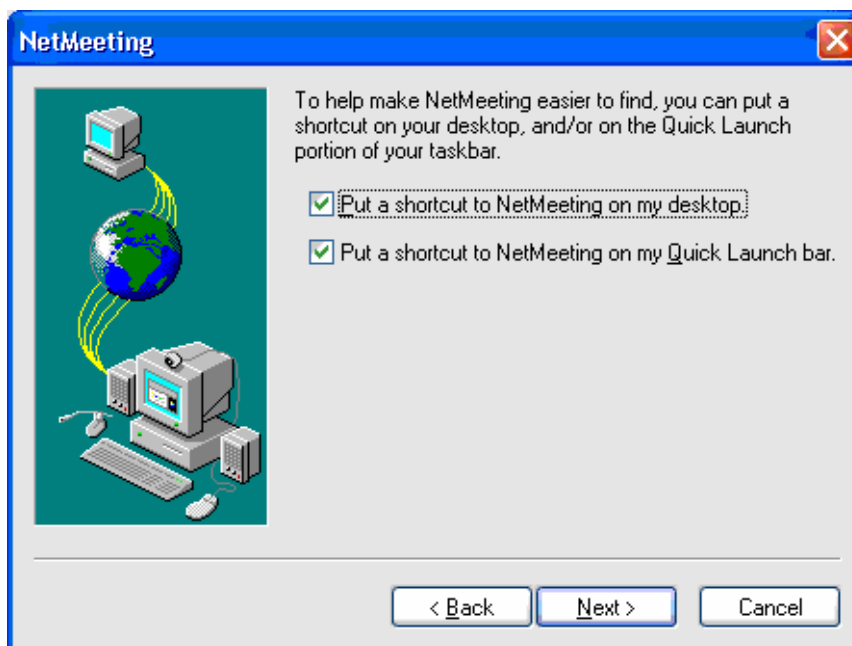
NetMeeting

To help make NetMeeting easier to find, you can put a shortcut on your desktop, and/or on the Quick Launch portion of your taskbar.

Put a shortcut to NetMeeting on my desktop.

Put a shortcut to NetMeeting on my Quick Launch bar.

< Back

Next >

Cancel